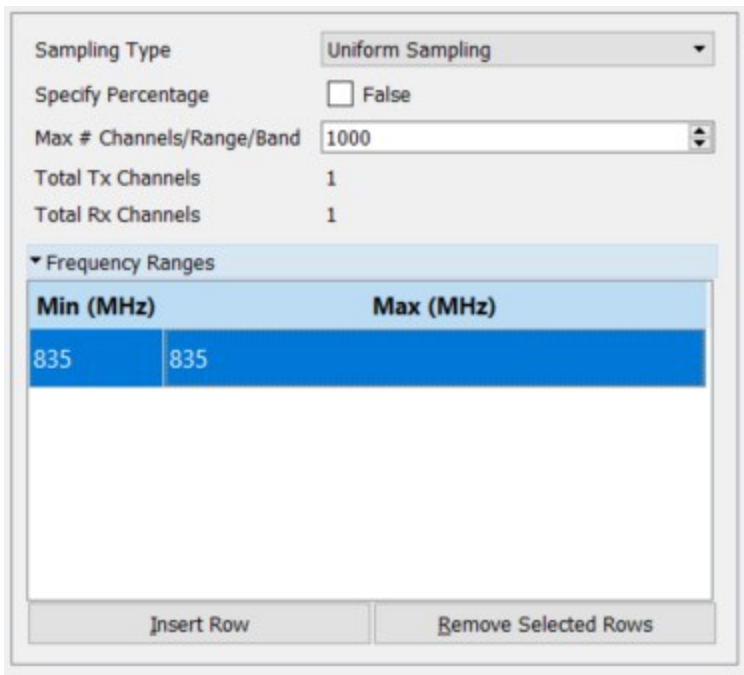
Sampling Type Uniform Sampling

Specify Percentage False

Max # Channels/Range/Band 1000

Total Tx Channels 1

Total Rx Channels 1

Frequency Ranges

| Min (MHz) | Max (MHz) |
|---|---|
| 835 | 835 |

Insert Row

Remove Selected Rows